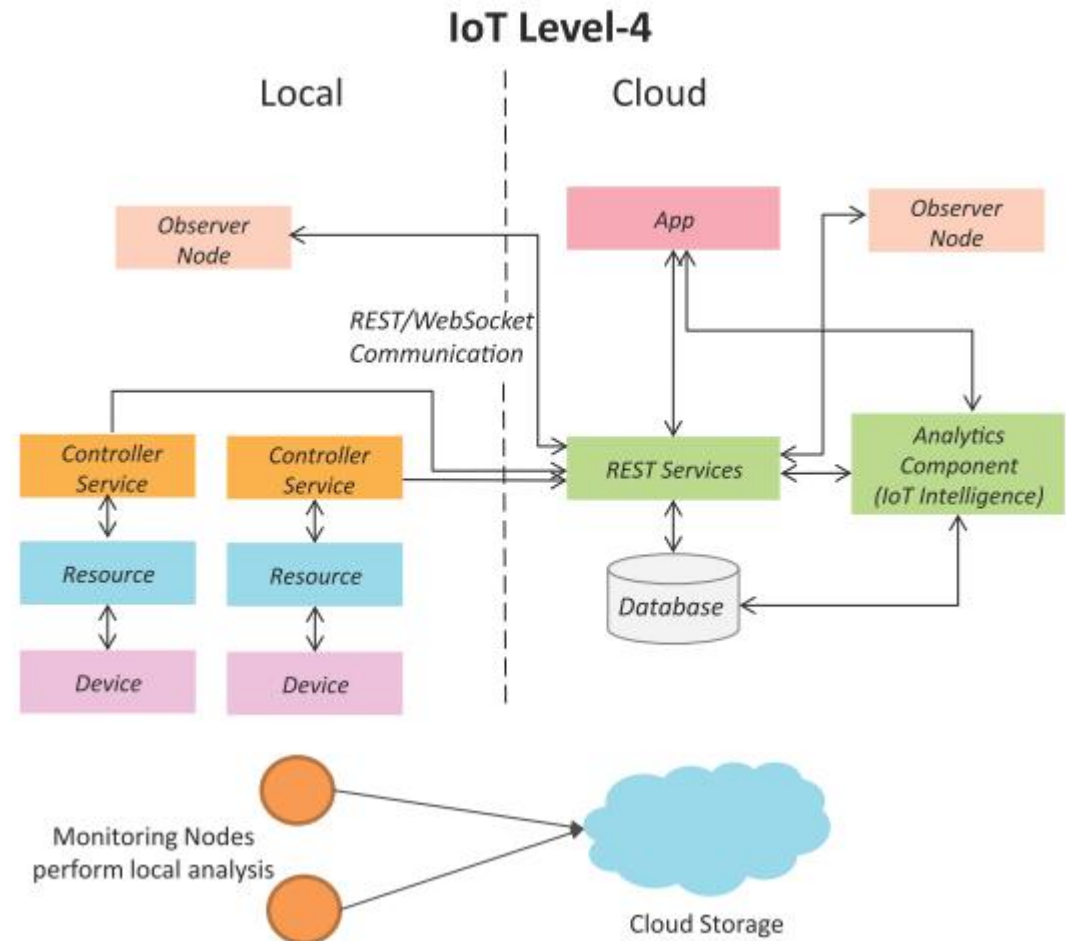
IoT Level-4

Local

Cloud

Observer Node

App

Observer Node

REST/WebSocket Communication

Controller Service

Controller Service

REST Services

Analytics Component (IoT Intelligence)

Resource

Resource

Database

Device

Device

Monitoring Nodes perform local analysis

Cloud Storage